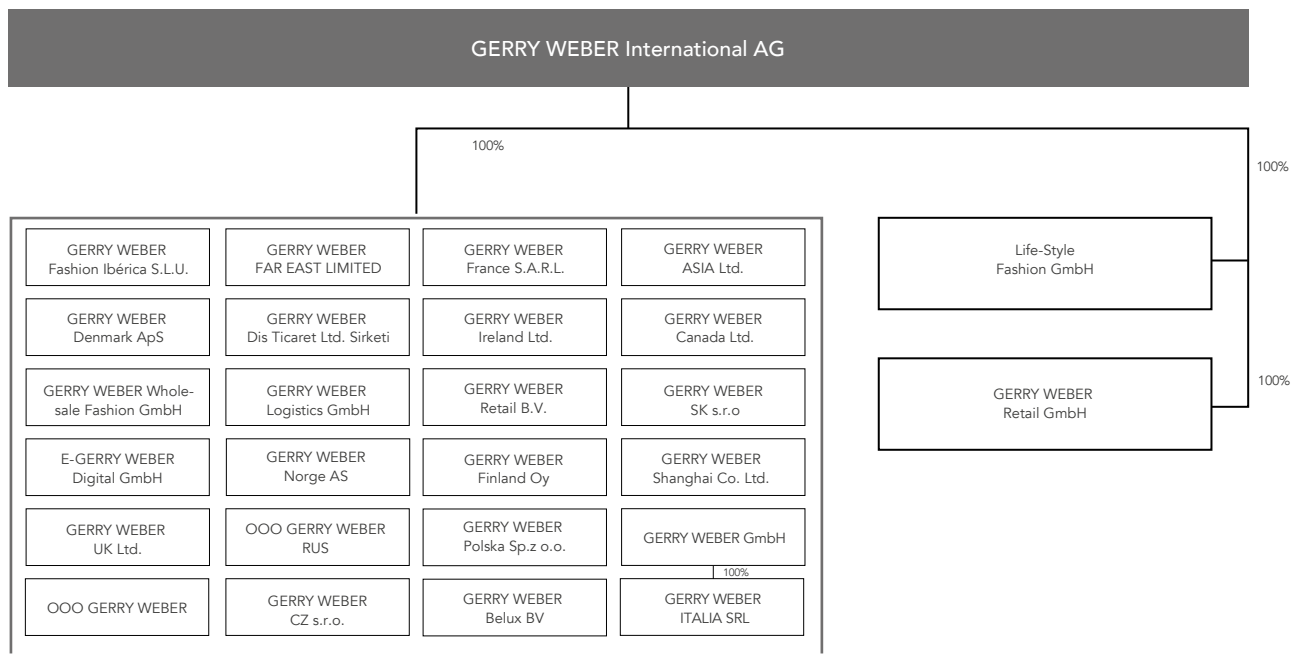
GERRY WEBER International AG

100%

100%

GERRY WEBER Fashion Ibérica S.L.U.

GERRY WEBER FAR EAST LIMITED

GERRY WEBER France S.A.R.L.

GERRY WEBER ASIA Ltd.

GERRY WEBER Denmark ApS

GERRY WEBER Dis Ticaret Ltd. Sirketi

GERRY WEBER Ireland Ltd.

GERRY WEBER Canada Ltd.

GERRY WEBER Wholesale Fashion GmbH

GERRY WEBER Logistics GmbH

GERRY WEBER Retail B.V.

GERRY WEBER SK s.r.o

E-GERRY WEBER Digital GmbH

GERRY WEBER Norge AS

GERRY WEBER Finland Oy

GERRY WEBER Shanghai Co. Ltd.

GERRY WEBER UK Ltd.

OOO GERRY WEBER RUS

GERRY WEBER Polska Sp.z o.o.

GERRY WEBER GmbH

100%

OOO GERRY WEBER

GERRY WEBER CZ s.r.o.

GERRY WEBER Belux BV

GERRY WEBER ITALIA SRL

Life-Style Fashion GmbH

100%

GERRY WEBER Retail GmbH